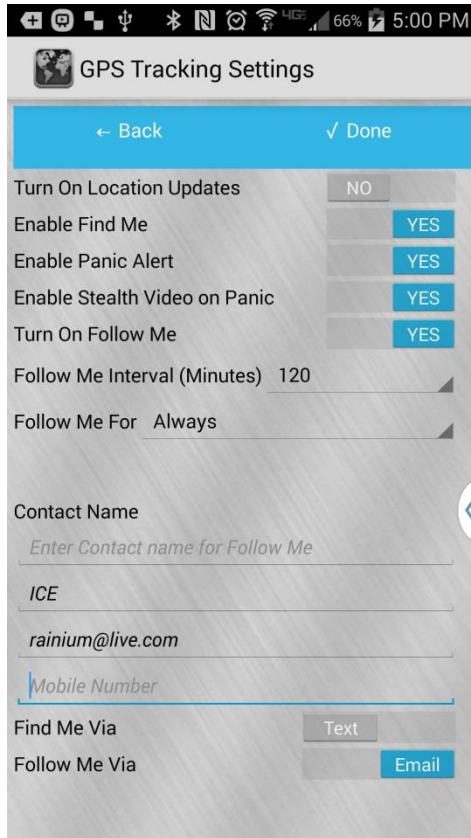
4G 66% 5:00 PM

GPS Tracking Settings

← Back    √ Done

Turn On Location Updates    NO
Enable Find Me    YES
Enable Panic Alert    YES
Enable Stealth Video on Panic    YES
Turn On Follow Me    YES
Follow Me Interval (Minutes)    120
Follow Me For    Always

Contact Name
Enter Contact name for Follow Me
ICE
rainium@live.com
Mobile Number
Find Me Via    Text
Follow Me Via    Email